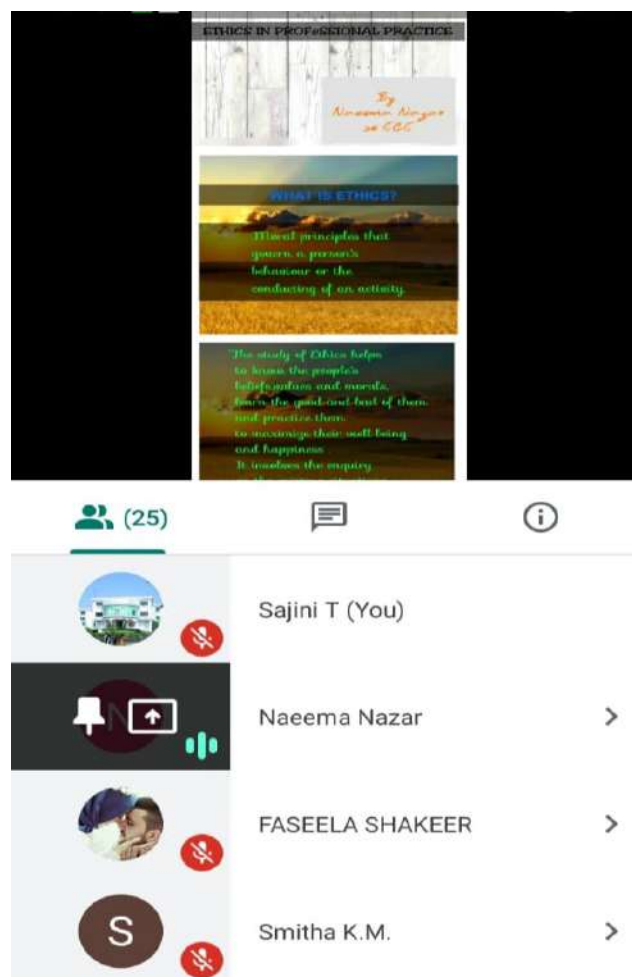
ETHICS IN PROFESSIONAL PRACTICE

By
Naeema Nazar
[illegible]

WHAT IS ETHICS?

Moral principles that govern a person's behaviour or the conducting of an activity.

The study of Ethics helps to know the people's beliefs,values and morals, learn the good and bad of them and practice them, to maximize their well being and happiness. It involves the enquiry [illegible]

(25)

Sajini T (You)

N

Naeema Nazar

FASEELA SHAKEER

S

Smitha K.M.